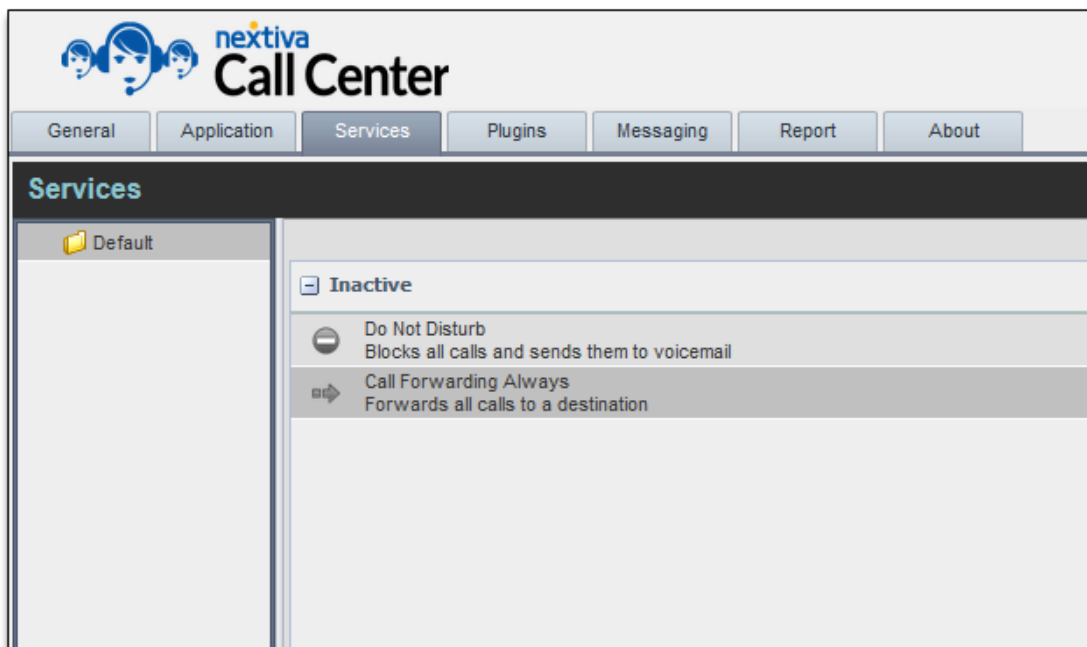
nextiva
Call Center

General
Application
Services
Plugins
Messaging
Report
About

Services

Default

Inactive

Do Not Disturb
Blocks all calls and sends them to voicemail

Call Forwarding Always
Forwards all calls to a destination